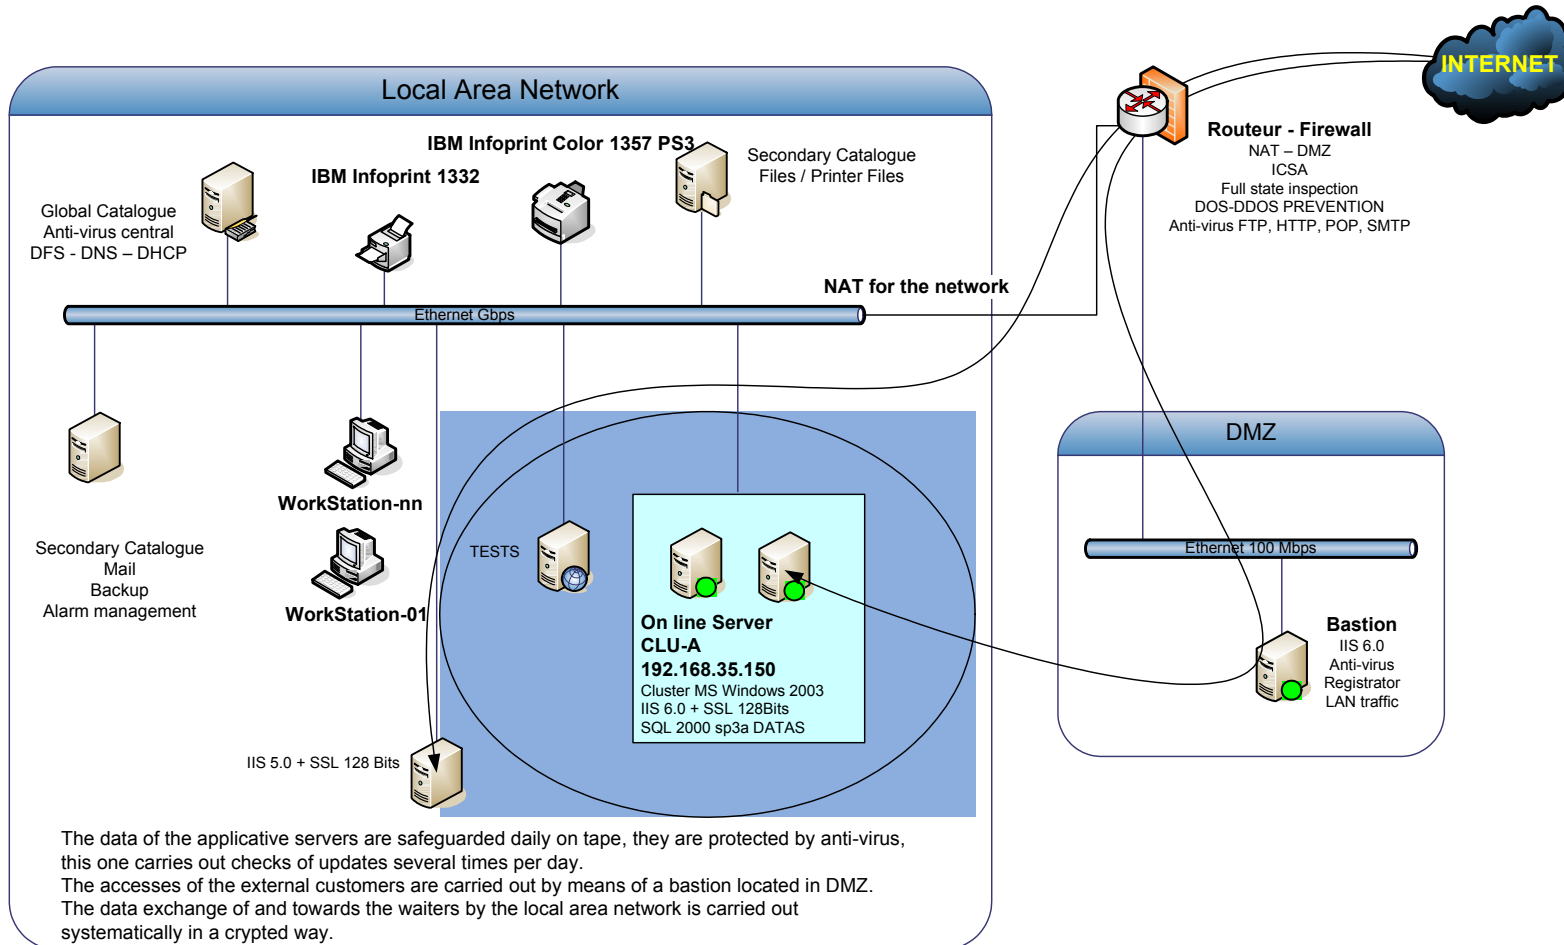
Local Area Network

INTERNET

Routeur - Firewall
NAT – DMZ
ICSA
Full state inspection
DOS-DDOS PREVENTION
Anti-virus FTP, HTTP, POP, SMTP

IBM Infoprint Color 1357 PS3

IBM Infoprint 1332

Secondary Catalogue
Files / Printer Files

Global Catalogue
Anti-virus central
DFS - DNS – DHCP

NAT for the network

Ethernet Gbps

WorkStation-nn

Secondary Catalogue
Mail
Backup
Alarm management

WorkStation-01

TESTS

On line Server
CLU-A
192.168.35.150
Cluster MS Windows 2003
IIS 6.0 + SSL 128Bits
SQL 2000 sp3a DATAS

DMZ

Ethernet 100 Mbps

Bastion
IIS 6.0
Anti-virus
Registrator
LAN traffic

IIS 5.0 + SSL 128 Bits

The data of the applicative servers are safeguarded daily on tape, they are protected by anti-virus, this one carries out checks of updates several times per day.
The accesses of the external customers are carried out by means of a bastion located in DMZ.
The data exchange of and towards the waiters by the local area network is carried out systematically in a crypted way.